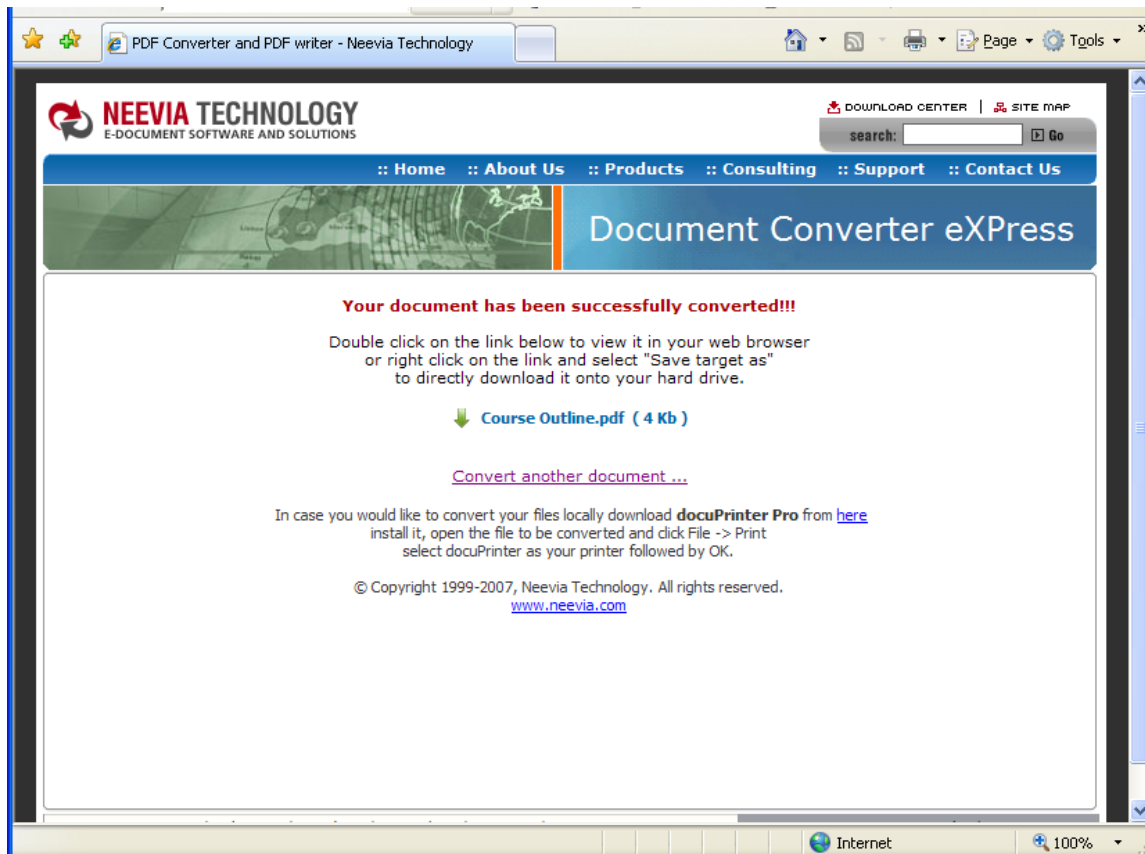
PDF Converter and PDF writer - Neevia Technology

Page Tools

NEEVIA TECHNOLOGY
E-DOCUMENT SOFTWARE AND SOLUTIONS

DOWNLOAD CENTER | SITE MAP

search: Go

:: Home :: About Us :: Products :: Consulting :: Support :: Contact Us

Document Converter eXPress

Your document has been successfully converted!!!

Double click on the link below to view it in your web browser or right click on the link and select "Save target as" to directly download it onto your hard drive.

Course Outline.pdf ( 4 Kb )

Convert another document ...

In case you would like to convert your files locally download **docuPrinter Pro** from here install it, open the file to be converted and click File -> Print select docuPrinter as your printer followed by OK.

© Copyright 1999-2007, Neevia Technology. All rights reserved.
www.neevia.com

Internet

100%